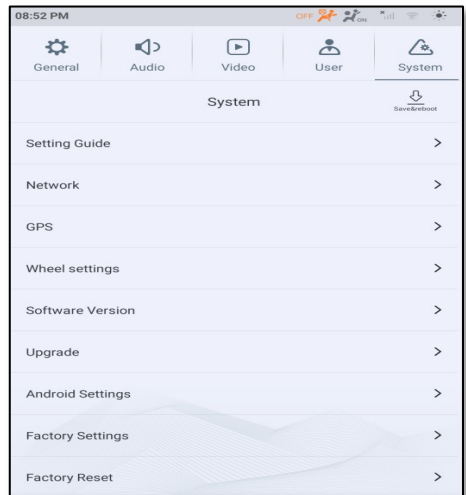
08:52 PM

OFF ON

General Audio Video User System

System

Save&reboot

Setting Guide >

Network >

GPS >

Wheel settings >

Software Version >

Upgrade >

Android Settings >

Factory Settings >

Factory Reset >